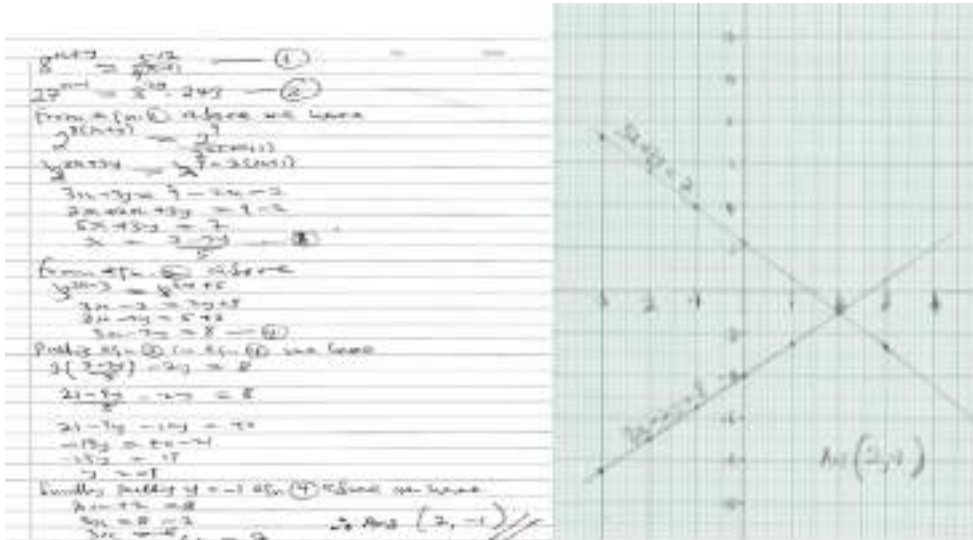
$8^{x+y} = \frac{2^7}{4^{(x+1)}}$ — ①
$27^{x-1} = 3^{4y} \cdot 243$ — ②
From eqn ① above we have
$2^{3(x+y)} = \frac{2^7}{2^{2(x+1)}}$
$2^{3x+3y} = 2^{7-2(x+1)}$
$3x+3y = 7-2x-2$
$2x + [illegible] + 3y = 7-2$
$5x+3y = 7$
$x = \frac{7-3y}{5}$ — ③
From eqn ② above
$3^{3x-3} = 3^{4y+5}$
$3x-3 = 4y+5$
$3x-4y = 5+3$
$3x-4y = 8$ — ④
Putting eqn ③ in eqn ④ we have
$3\left(\frac{7-3y}{5}\right) - 4y = 8$
$\frac{21-9y}{5} - 4y = 8$
$21-9y-20y = 40$
$-29y = 40-21$
$-29y = 19$
$y = -1$
Finally putting $y=-1$ eqn ④ above we have
$3x+4 = 8$
$3x = 8-2$
$3x = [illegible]$
∴ Ans $(2,-1)$

$5x+3y=7$
$3x-4y=8$
Ans $(2,-1)$